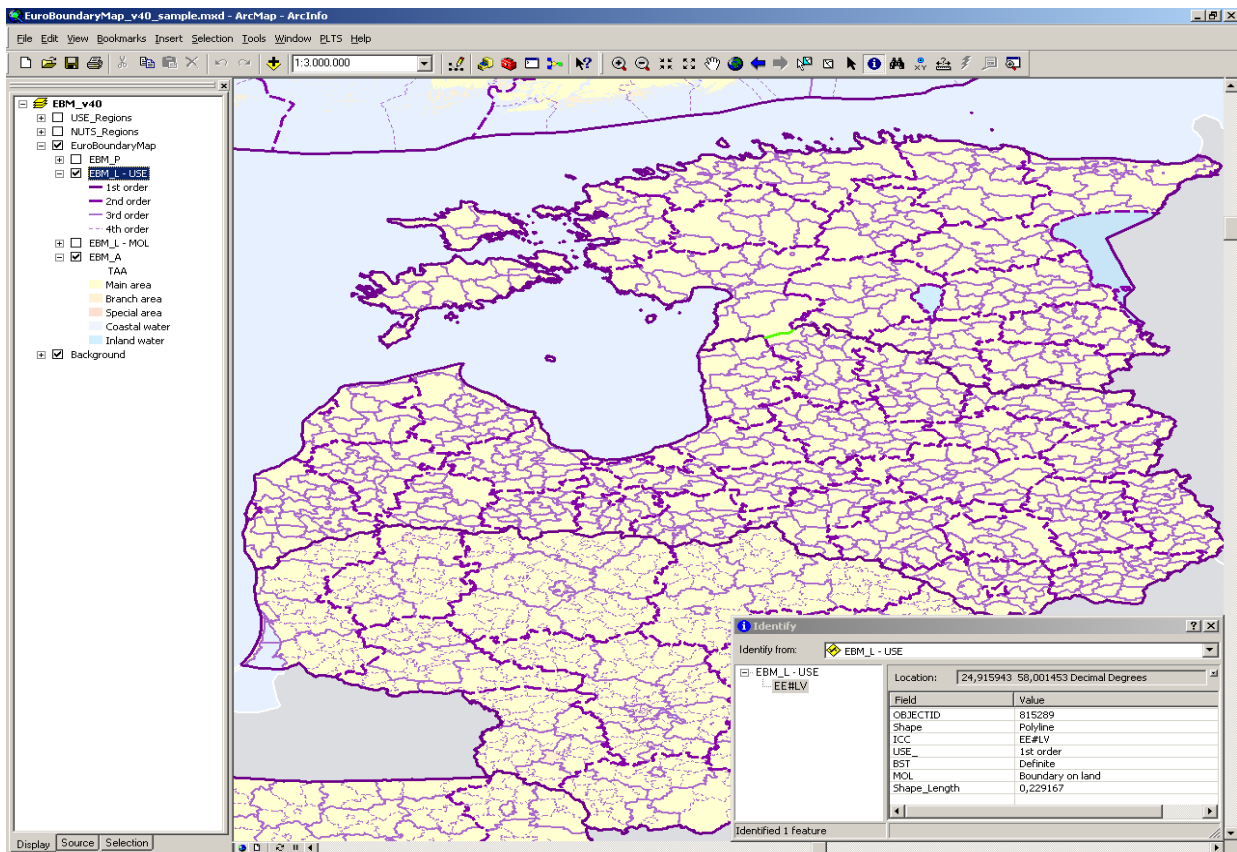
EuroBoundaryMap_v40_sample.mxd - ArcMap - ArcInfo

File Edit View Bookmarks Insert Selection Tools Window PLTS Help

1:3.000.000

EBM_v40
USE_Regions
NUTS_Regions
EuroBoundaryMap
EBM_P
EBM_L - USE
1st order
2nd order
3rd order
4th order
EBM_L - MOL
EBM_A
TAA
Main area
Branch area
Special area
Coastal water
Inland water
Background

Display Source Selection

Identify

Identify from: EBM_L - USE

EBM_L - USE
EE#LV

Location: 24,915943 58,001453 Decimal Degrees

| Field | Value |
|---|---|
| OBJECTID | 815289 |
| Shape | Polyline |
| ICC | EE#LV |
| USE_ | 1st order |
| BST | Definite |
| MOL | Boundary on land |
| Shape_Length | 0,229167 |

Identified 1 feature